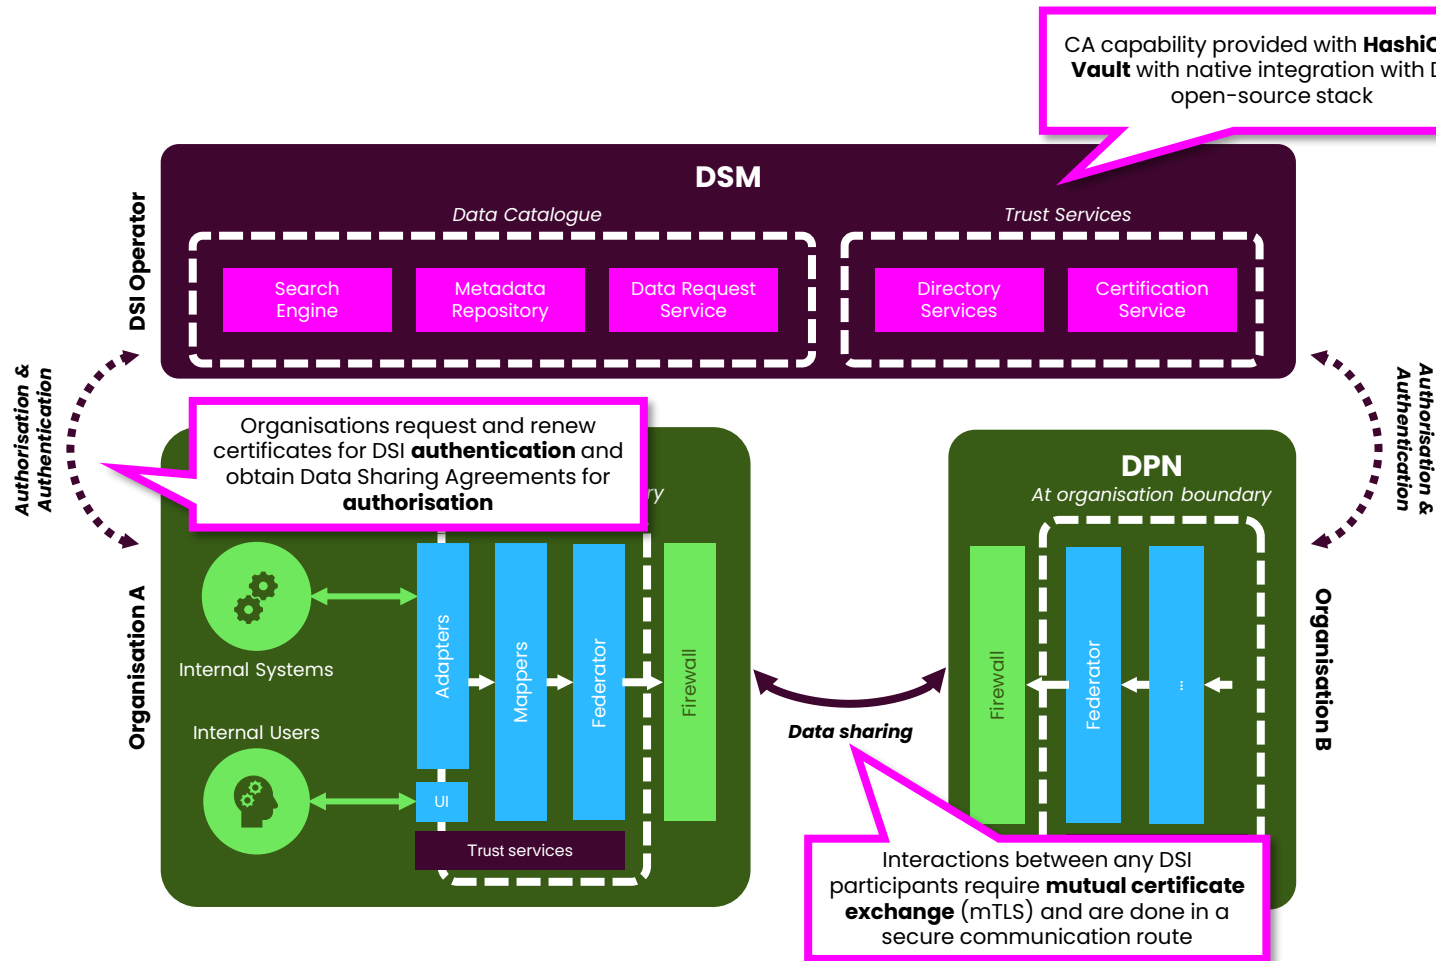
CA capability provided with HashiC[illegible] Vault with native integration with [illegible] open-source stack

DSM

Data Catalogue

Search Engine

Metadata Repository

Data Request Service

Trust Services

Directory Services

Certification Service

DSI Operator

Authorisation & Authentication

Organisations request and renew certificates for DSI **authentication** and obtain Data Sharing Agreements for **authorisation**

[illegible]ry

Organisation A

Internal Systems

Internal Users

Adapters

Mappers

Federator

Firewall

UI

Trust services

Data sharing

DPN

At organisation boundary

Firewall

Federator

...

Organisation B

Authorisation & Authentication

Interactions between any DSI participants require **mutual certificate exchange** (mTLS) and are done in a secure communication route